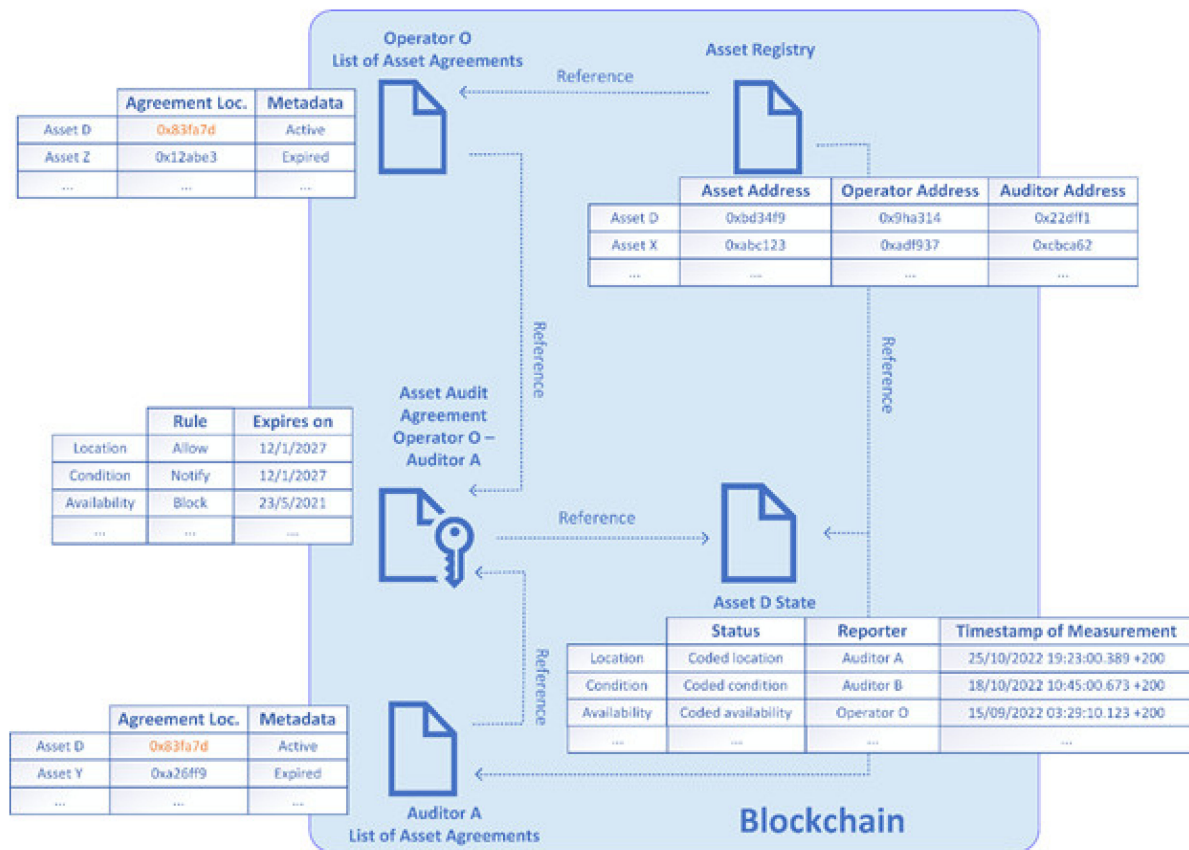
Operator O
List of Asset Agreements

Asset Registry

Reference

| | Agreement Loc. | Metadata |
|---|---|---|
| Asset D | 0x83fa7d | Active |
| Asset Z | 0x12abe3 | Expired |
| ... | ... | ... |

| | Asset Address | Operator Address | Auditor Address |
|---|---|---|---|
| Asset D | 0xbd34f9 | 0x9ha314 | 0x22dff1 |
| Asset X | 0xabc123 | 0xadf937 | 0xcbca62 |
| ... | ... | ... | ... |

Reference

Reference

Asset Audit Agreement Operator O – Auditor A

| | Rule | Expires on |
|---|---|---|
| Location | Allow | 12/1/2027 |
| Condition | Notify | 12/1/2027 |
| Availability | Block | 23/5/2021 |
| ... | ... | ... |

Reference

Asset D State

| | Status | Reporter | Timestamp of Measurement |
|---|---|---|---|
| Location | Coded location | Auditor A | 25/10/2022 19:23:00.389 +200 |
| Condition | Coded condition | Auditor B | 18/10/2022 10:45:00.673 +200 |
| Availability | Coded availability | Operator O | 15/09/2022 03:29:10.123 +200 |
| ... | ... | ... | ... |

Reference

| | Agreement Loc. | Metadata |
|---|---|---|
| Asset D | 0x83fa7d | Active |
| Asset Y | 0xa26ff9 | Expired |
| ... | ... | ... |

Auditor A
List of Asset Agreements

Blockchain